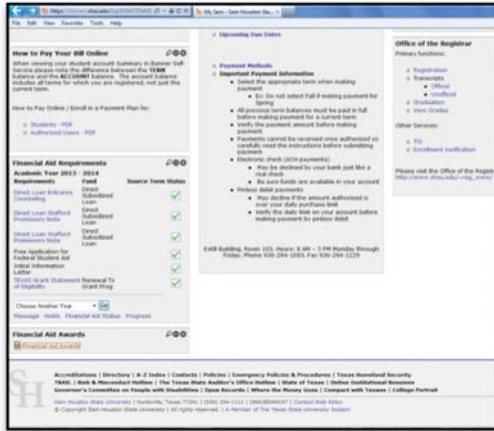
File Edit View Favorites Tools Help

My Sam - Sam Houston Sta...

How to Pay Your Bill Online

When viewing your student account Summary in Banner Self-Service please note the difference between the TERM balance and the ACCOUNT balance. The account balance includes all terms for which you are registered, not just the current term.

How to Pay Online / Enroll in a Payment Plan for:

Students - PDF
Authorized Users - PDF

Financial Aid Requirements

Academic Year 2013 - 2014

| Requirements | Fund | Source Term Status |
|---|---|---|
| Direct Loan Entrance Counseling | Direct Subsidized Loan | |
| Direct Loan Stafford Promissory Note | Direct Subsidized Loan | |
| Direct Loan Stafford Promissory Note | Direct Subsidized Loan | |
| Free Application for Federal Student Aid | | |
| Initial Information Letter | | |
| TEXAS Grant Statement of Eligibility | Renewal Tx Grant Prog | |

Choose Another Year Go

Message Holds Financial Aid Status Program

Financial Aid Awards

Financial Aid Awards

Upcoming Due Dates

Payment Methods
Important Payment Information
Select the appropriate term when making payment
Ex: Do not select Fall if making payment for Spring
All previous term balances must be paid in full before making payment for a current term
Verify the payment amount before making payment
Payments cannot be reversed once authorized so carefully read the instructions before submitting payment
Electronic check (ACH payments)
May be declined by your bank just like a real check
Be sure funds are available in your account
Pinless debit payments
May decline if the amount authorized is over your daily purchase limit
Verify the daily limit on your account before making payment by pinless debit

Estill Building, Room 103. Hours: 8 AM – 5 PM Monday through Friday. Phone 936-294-1083. Fax 936-294-1229

Office of the Registrar

Primary functions:

Registration
Transcripts
Official
Unofficial
Graduation
View Grades

Other Services:

FSI
Enrollment Verification

Please visit the Office of the Registr
http://www.shsu.edu/~reg_www/

Accreditations | Directory | A-Z Index | Contacts | Policies | Emergency Policies & Procedures | Texas Homeland Security
TRAIL | Risk & Misconduct Hotline | The Texas State Auditor's Office Hotline | State of Texas | Online Institutional Resumes
Governor's Committee on People with Disabilities | Open Records | Where the Money Goes | Compact with Texans | College Portrait

Sam Houston State University | Huntsville, Texas 77341 | (936) 294-1111 | (866)BEARKAT | Contact Web Editor
© Copyright Sam Houston State University | All rights reserved. | A Member of The Texas State University System